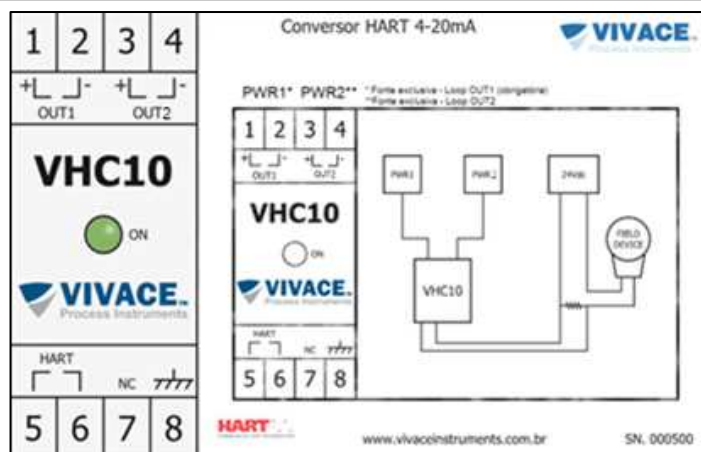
1 2 3 4

+ - + -
OUT1 OUT2

VHC10

ON

VIVACE
Process Instruments

HART

NC

5 6 7 8

Conversor HART 4-20mA

VIVACE
Process Instruments

PWR1* PWR2**

* Fonte exclusiva - Loop OUT1 (obrigatória)
** Fonte exclusiva - Loop OUT2

1 2 3 4

+ - + -
OUT1 OUT2

VHC10

ON

VIVACE
Process Instruments

HART

NC

5 6 7 8

PWR1

PWR2

24Vdc

FIELD DEVICE

VHC10

HART

www.vivaceinstruments.com.br

SN. 000500